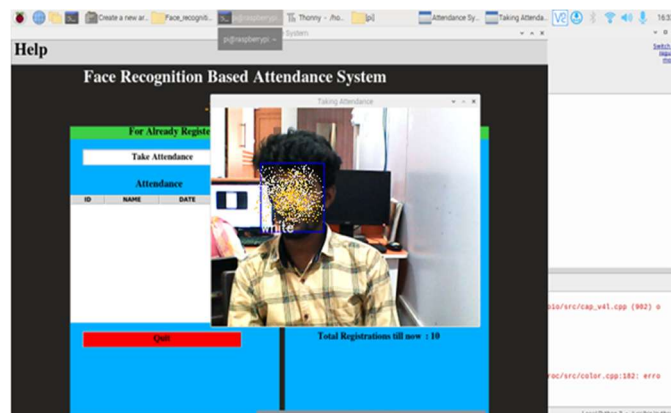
Create a new ar... Face_recogniti... pi@raspberrypi: Thonny - /ho... [pi] Attendance Sy... Taking Attenda... 16:3

pi@raspberrypi: ~

System

Help

Face Recognition Based Attendance System

For Already Registe

Take Attendance

Attendance

| ID | NAME | DATE |
|---|---|---|

Taking Attendance

white

Quit

Total Registrations till now : 10

io/src/cap_v4l.cpp (902) o

roc/src/color.cpp:182: erro

Switch